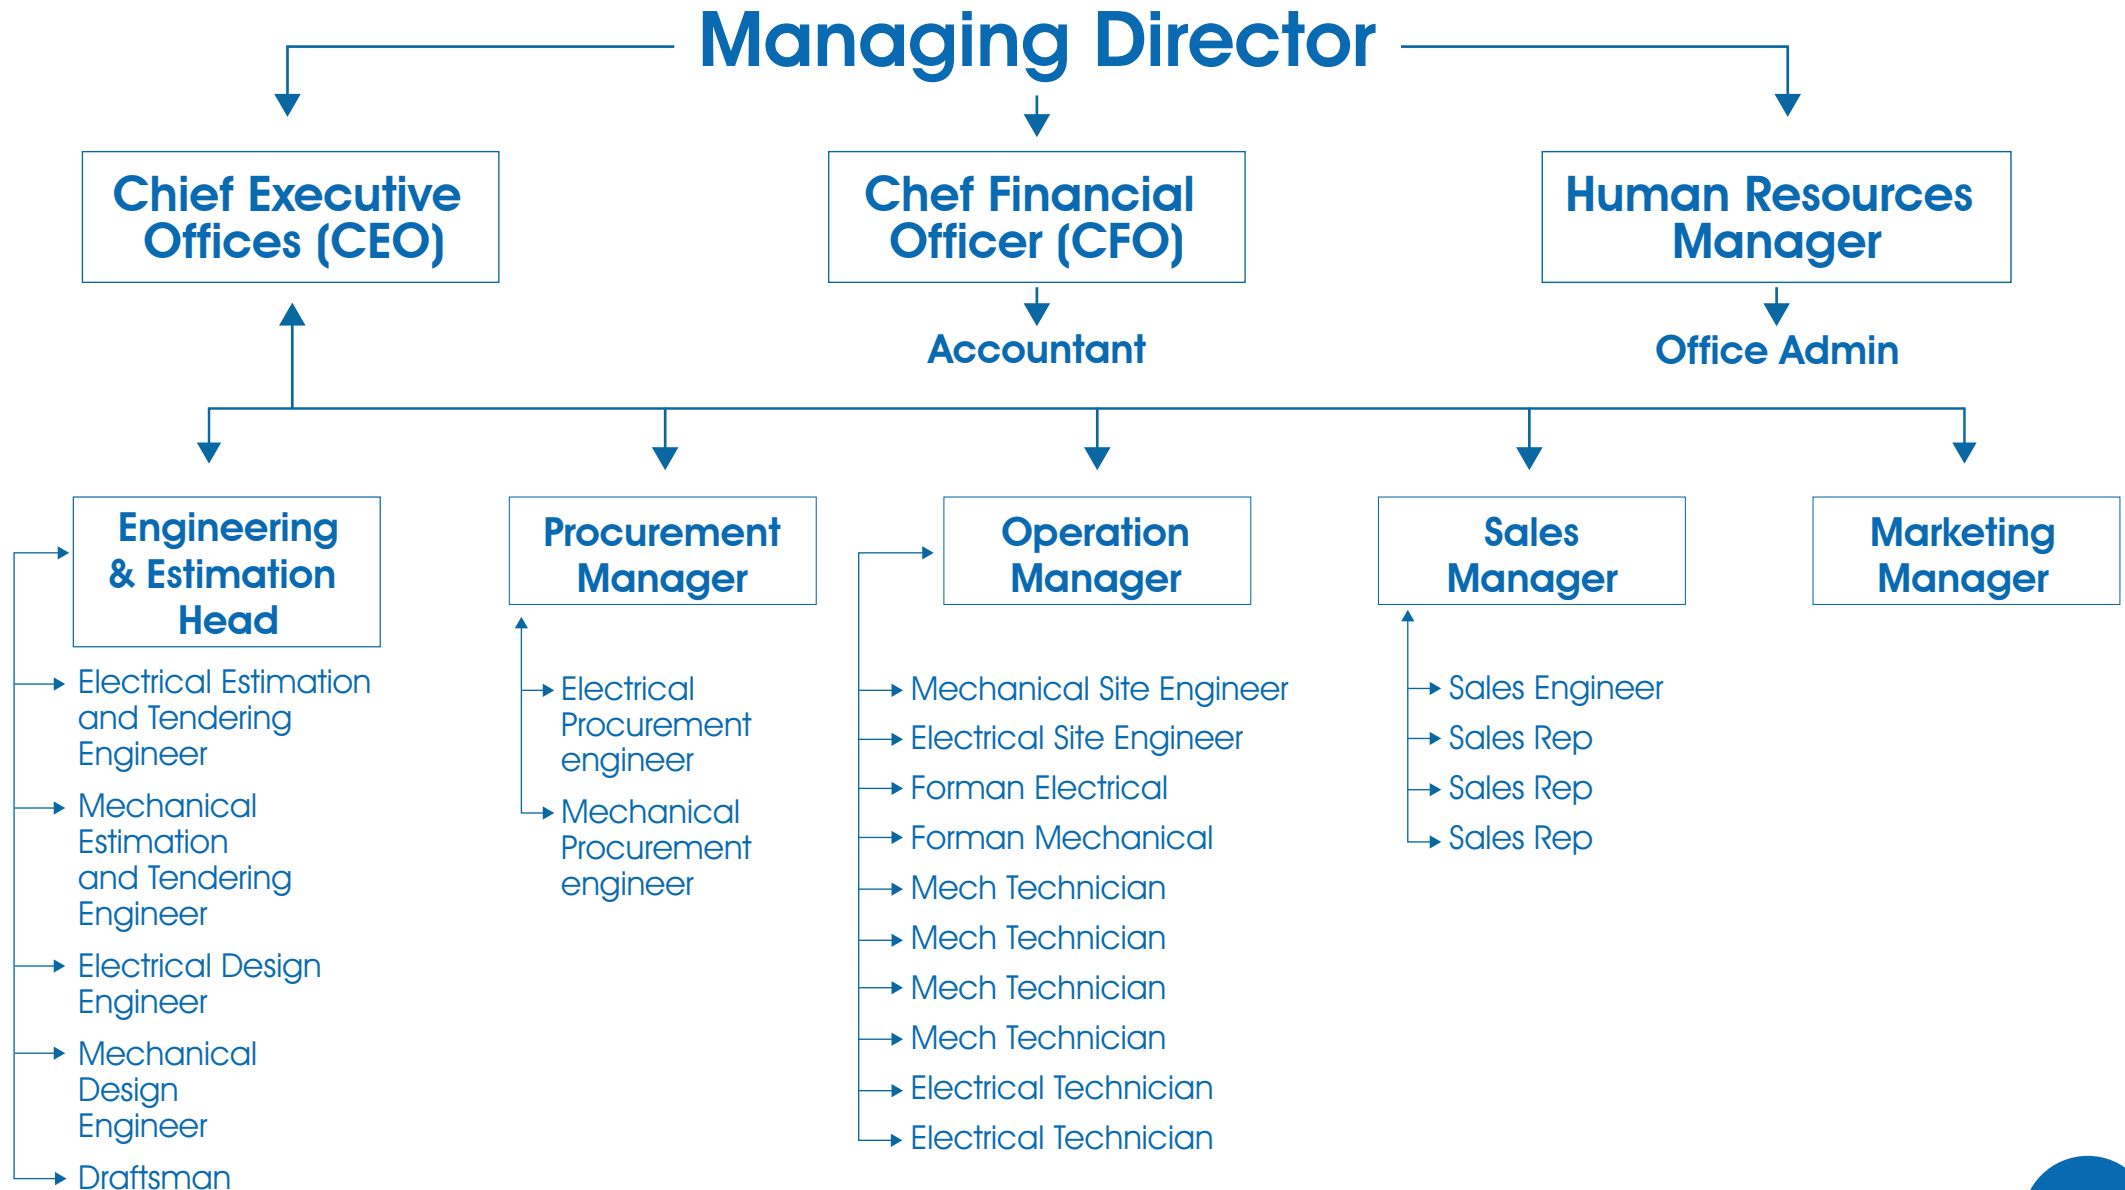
Managing Director

Chief Executive Offices (CEO)

Chef Financial Officer (CFO)

Accountant

Human Resources Manager

Office Admin

Engineering & Estimation Head

Electrical Estimation and Tendering Engineer

Mechanical Estimation and Tendering Engineer

Electrical Design Engineer

Mechanical Design Engineer

Draftsman

Procurement Manager

Electrical Procurement engineer

Mechanical Procurement engineer

Operation Manager

Mechanical Site Engineer

Electrical Site Engineer

Forman Electrical

Forman Mechanical

Mech Technician

Mech Technician

Mech Technician

Mech Technician

Electrical Technician

Electrical Technician

Sales Manager

Sales Engineer

Sales Rep

Sales Rep

Sales Rep

Marketing Manager